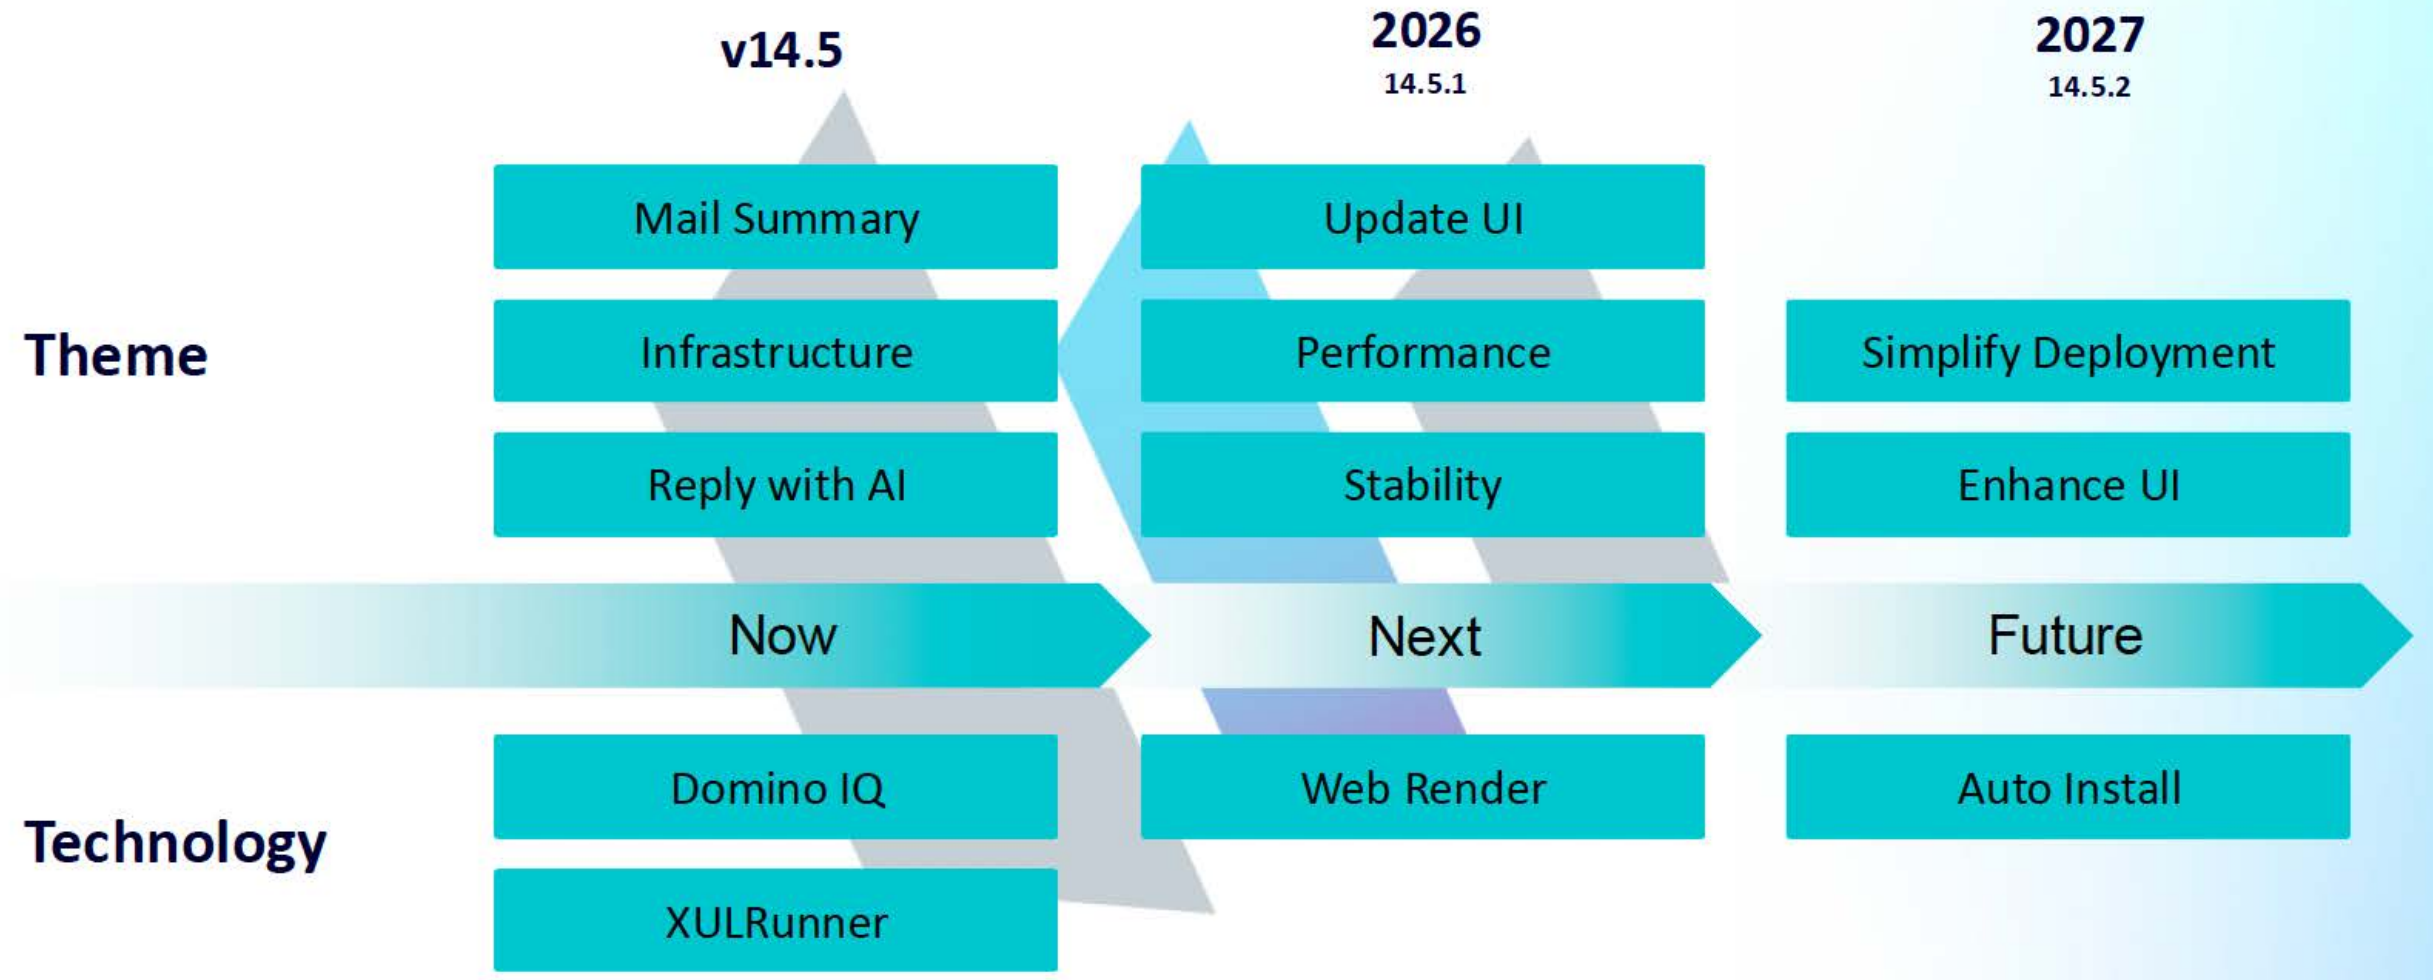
v14.5

2026
14.5.1

2027
14.5.2

Theme

Mail Summary

Infrastructure

Reply with AI

Update UI

Performance

Stability

Simplify Deployment

Enhance UI

Now

Next

Future

Technology

Domino IQ

XULRunner

Web Render

Auto Install